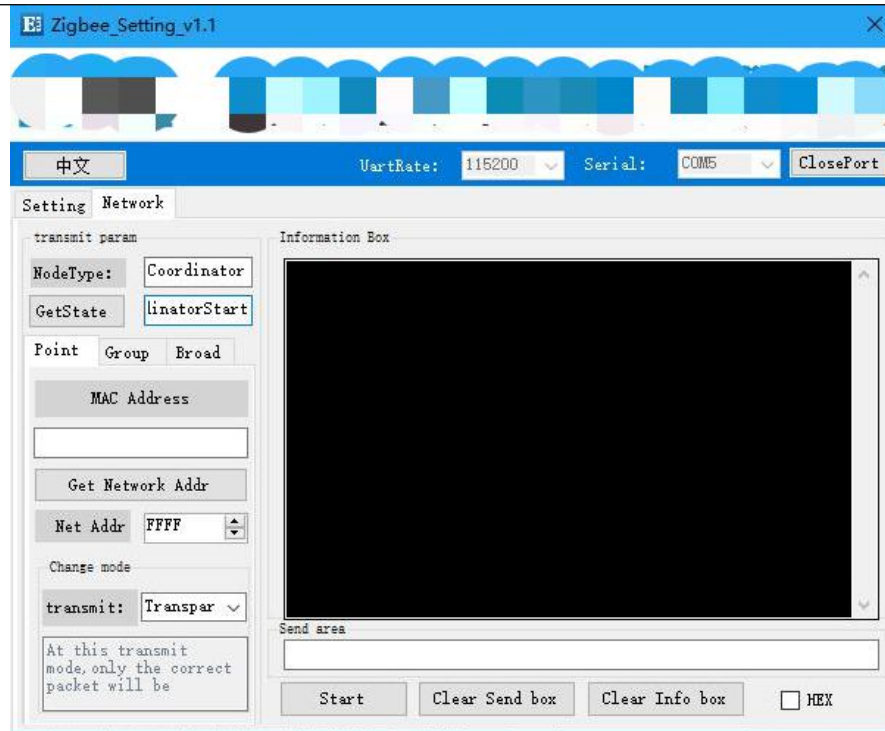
Zigbee_Setting_v1.1

中文

UartRate: 115200

Serial: COM5

ClosePort

Setting Network

transmit param

NodeType: Coordinator

GetState linatorStart

Point Group Broad

MAC Address

Get Network Addr

Net Addr FFFF

Change mode

transmit: Transpar

At this transmit mode, only the correct packet will be

Information Box

Send area

Start

Clear Send box

Clear Info box

HEX